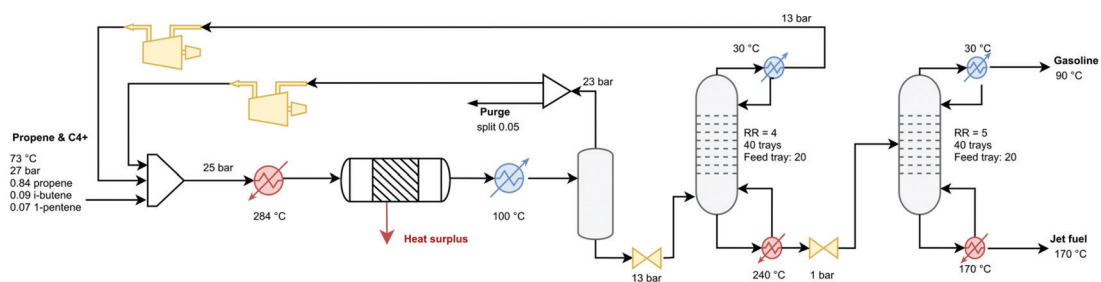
13 bar

30 °C

30 °C

Gasoline
90 °C

23 bar

Purge
split 0.05

Propene & C4+

73 °C
27 bar
0.84 propene
0.09 i-butene
0.07 1-pentene

25 bar

RR = 4
40 trays
Feed tray: 20

RR = 5
40 trays
Feed tray: 20

284 °C

100 °C

Heat surplus

Jet fuel
170 °C

13 bar

240 °C

1 bar

170 °C